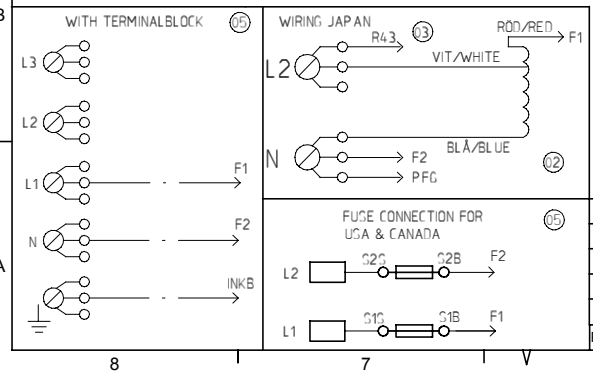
WITH TERMINALBLOCK (05)

L3

L2

L1 F1

N F2

INKB

WIRING JAPAN (03)

R43

RÖD/RED F1

L2

VIT/WHITE

BLÅ/BLUE

N F2

PFC

(02)

FUSE CONNECTION FOR USA & CANADA (05)

L2 S2S S2B F2

L1 S1S S1B F1

8

7

A

B